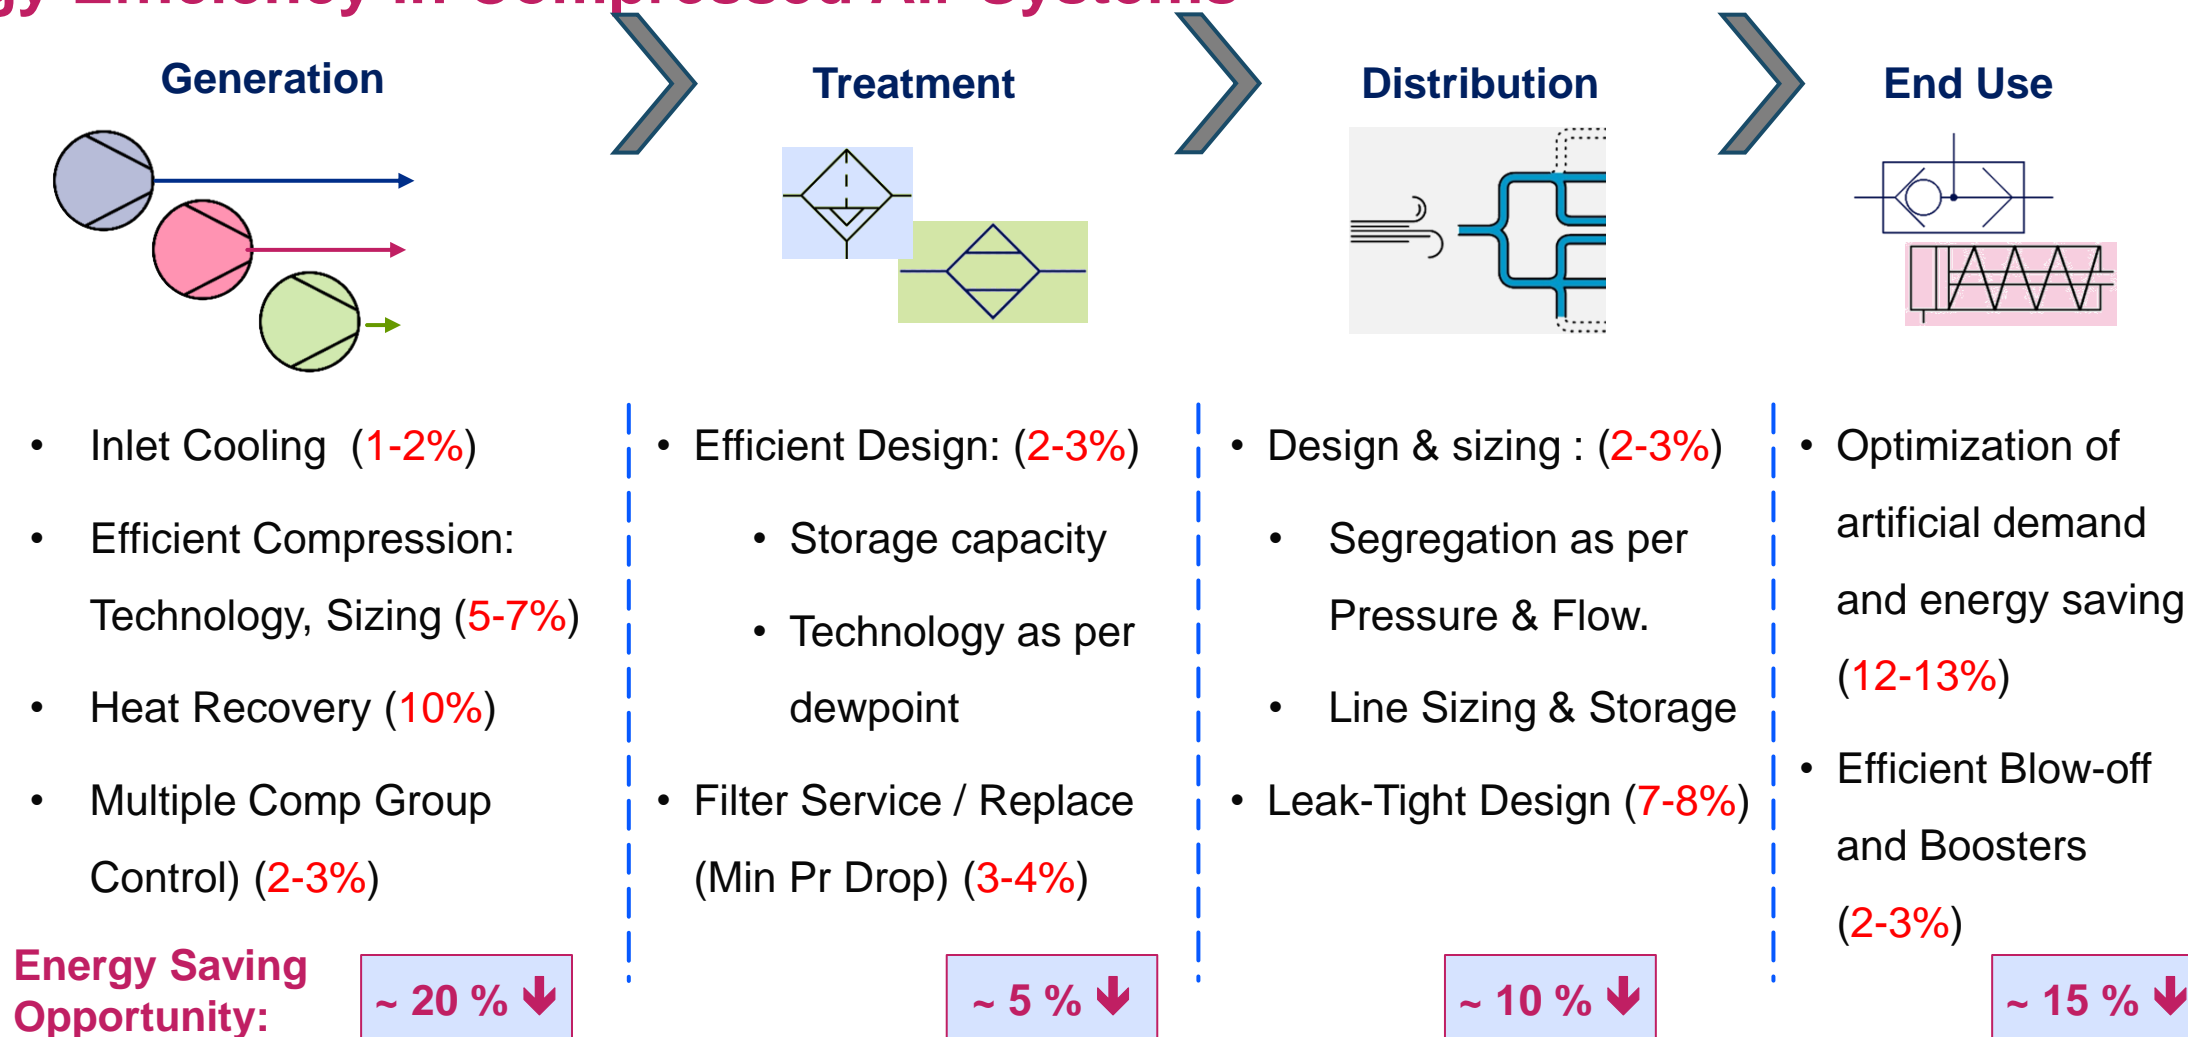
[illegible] Efficiency in Compressed Air Systems

Generation

- Inlet Cooling (1-2%)
- Efficient Compression: Technology, Sizing (5-7%)
- Heat Recovery (10%)
- Multiple Comp Group Control) (2-3%)

Treatment

- Efficient Design: (2-3%)
  - Storage capacity
  - Technology as per dewpoint
- Filter Service / Replace (Min Pr Drop) (3-4%)

Distribution

- Design & sizing : (2-3%)
  - Segregation as per Pressure & Flow.
  - Line Sizing & Storage
- Leak-Tight Design (7-8%)

End Use

- Optimization of artificial demand and energy saving (12-13%)
- Efficient Blow-off and Boosters (2-3%)

Energy Saving Opportunity:

~ 20 %

~ 5 %

~ 10 %

~ 15 %